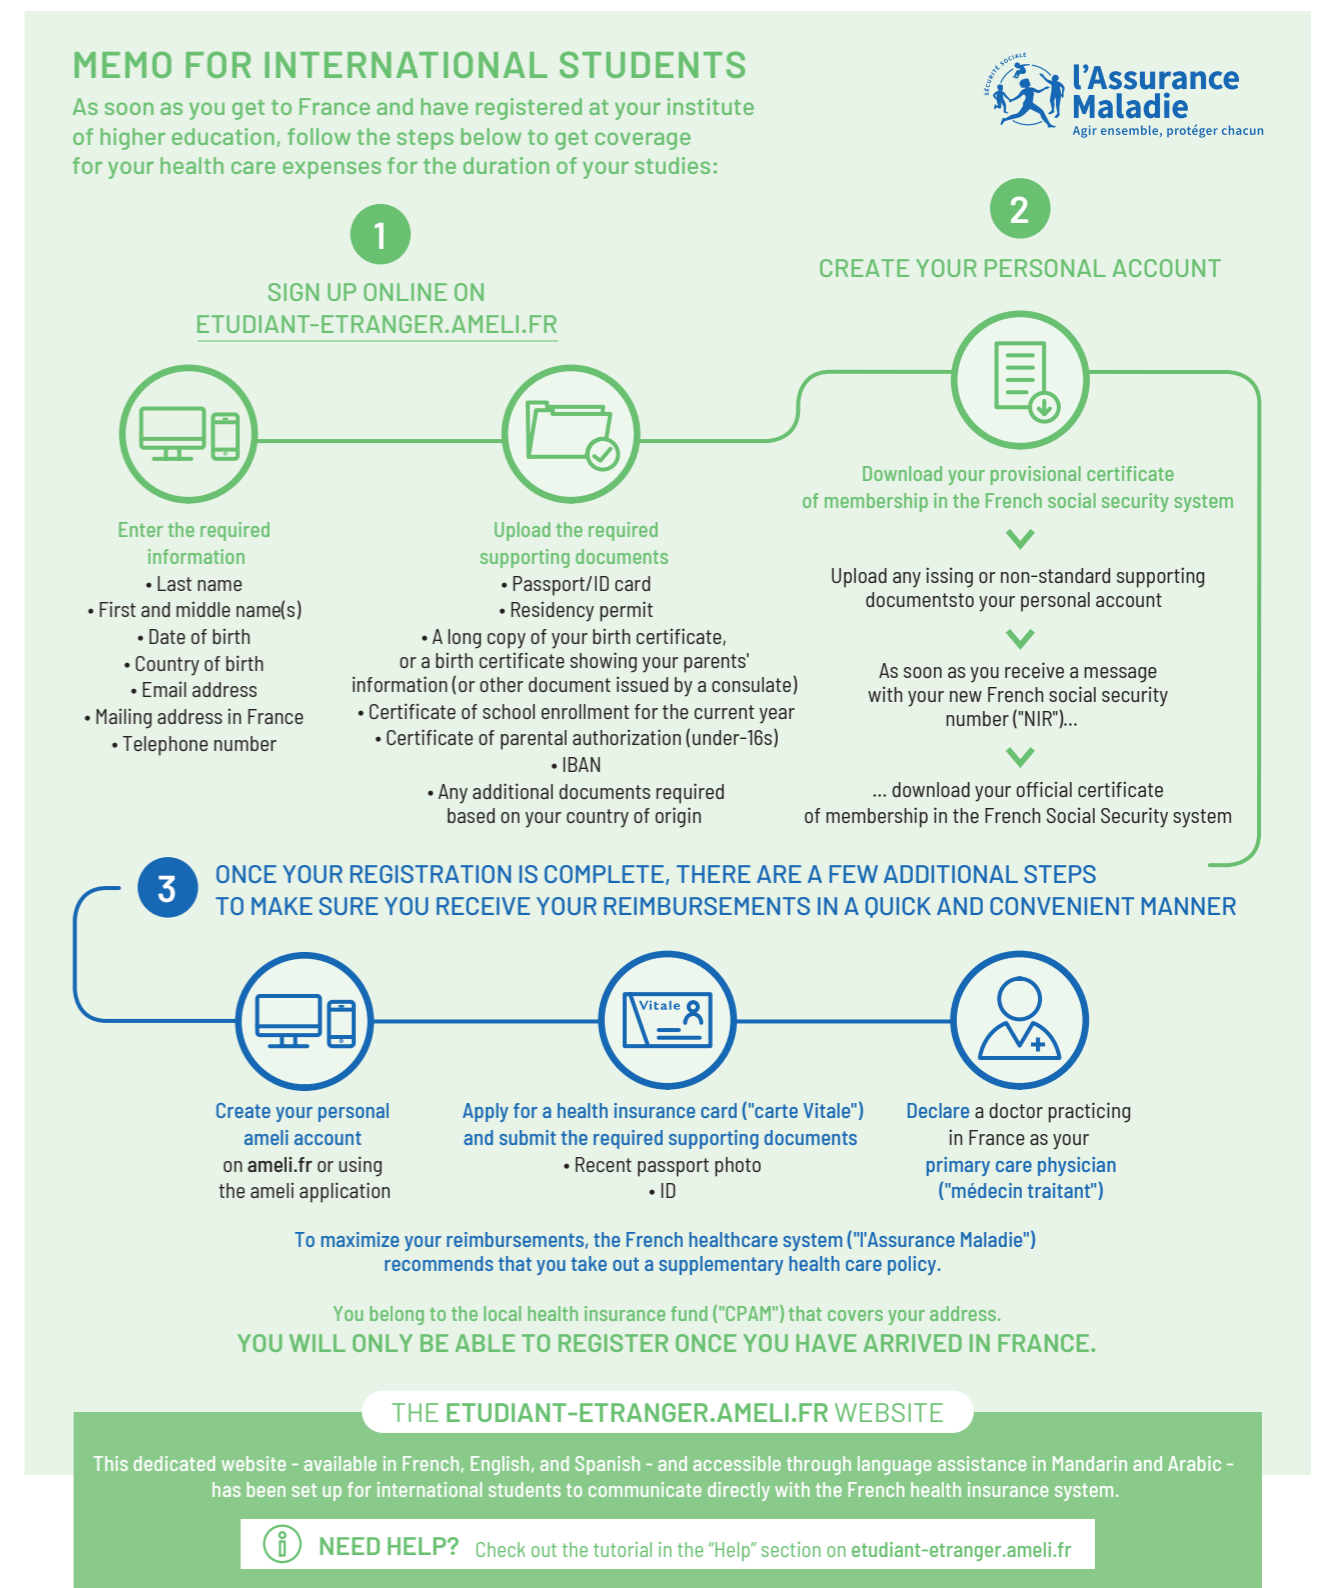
MEMO FOR INTERNATIONAL STUDENTS

As soon as you get to France and have registered at your institute of higher education, follow the steps below to get coverage for your health care expenses for the duration of your studies:

SÉCURITÉ SOCIALE
l'Assurance Maladie
Agir ensemble, protéger chacun

1

SIGN UP ONLINE ON ETUDIANT-ETRANGER.AMELI.FR

Enter the required information
• Last name
• First and middle name(s)
• Date of birth
• Country of birth
• Email address
• Mailing address in France
• Telephone number

Upload the required supporting documents
• Passport/ID card
• Residency permit
• A long copy of your birth certificate, or a birth certificate showing your parents' information (or other document issued by a consulate)
• Certificate of school enrollment for the current year
• Certificate of parental authorization (under-16s)
• IBAN
• Any additional documents required based on your country of origin

2

CREATE YOUR PERSONAL ACCOUNT

Download your provisional certificate of membership in the French social security system

Upload any issing or non-standard supporting documentsto your personal account

As soon as you receive a message with your new French social security number ("NIR")...

... download your official certificate of membership in the French Social Security system

3

ONCE YOUR REGISTRATION IS COMPLETE, THERE ARE A FEW ADDITIONAL STEPS TO MAKE SURE YOU RECEIVE YOUR REIMBURSEMENTS IN A QUICK AND CONVENIENT MANNER

Create your personal ameli account on ameli.fr or using the ameli application

Vitale

Apply for a health insurance card ("carte Vitale") and submit the required supporting documents
• Recent passport photo
• ID

Declare a doctor practicing in France as your primary care physician ("médecin traitant")

To maximize your reimbursements, the French healthcare system ("l'Assurance Maladie") recommends that you take out a supplementary health care policy.

You belong to the local health insurance fund ("CPAM") that covers your address.
YOU WILL ONLY BE ABLE TO REGISTER ONCE YOU HAVE ARRIVED IN FRANCE.

THE ETUDIANT-ETRANGER.AMELI.FR WEBSITE

This dedicated website - available in French, English, and Spanish - and accessible through language assistance in Mandarin and Arabic - has been set up for international students to communicate directly with the French health insurance system.

NEED HELP? Check out the tutorial in the "Help" section on etudiant-etranger.ameli.fr